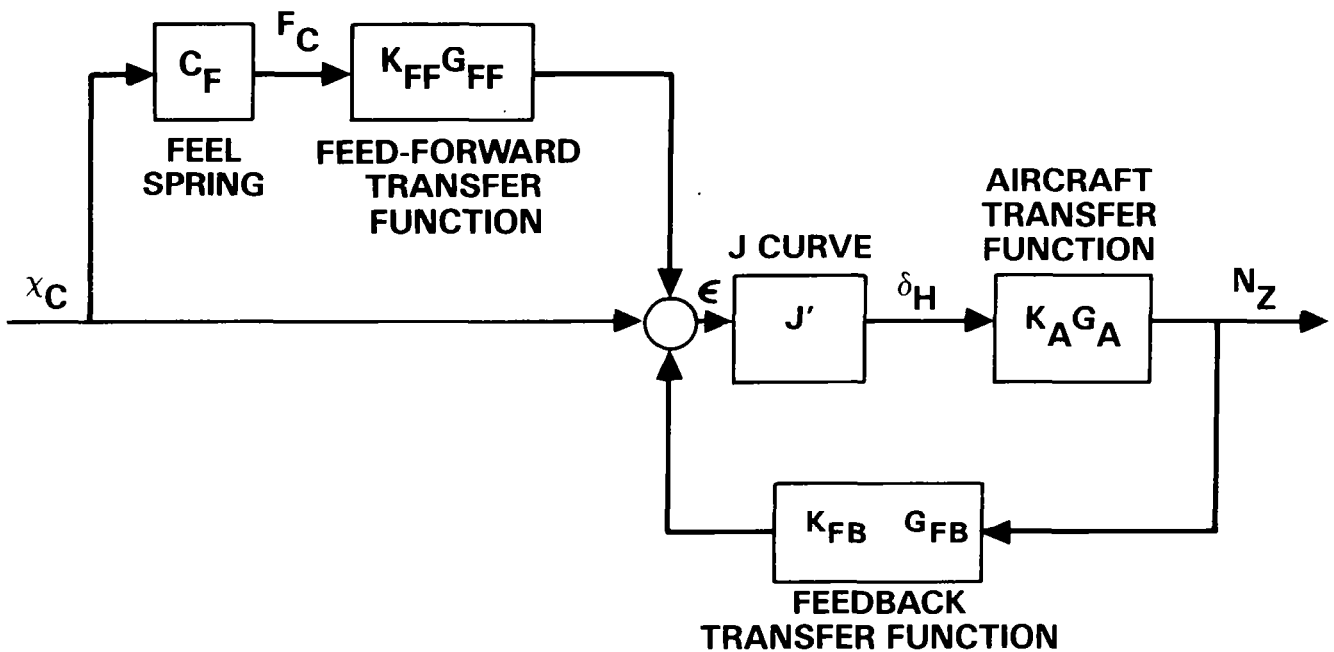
$C_F$

$F_C$

$K_{FF}G_{FF}$

FEEL SPRING

FEED-FORWARD TRANSFER FUNCTION

AIRCRAFT TRANSFER FUNCTION

J CURVE

$\chi_C$

$\epsilon$

J'

$\delta_H$

$K_AG_A$

$N_Z$

$K_{FB}$ $G_{FB}$

FEEDBACK TRANSFER FUNCTION